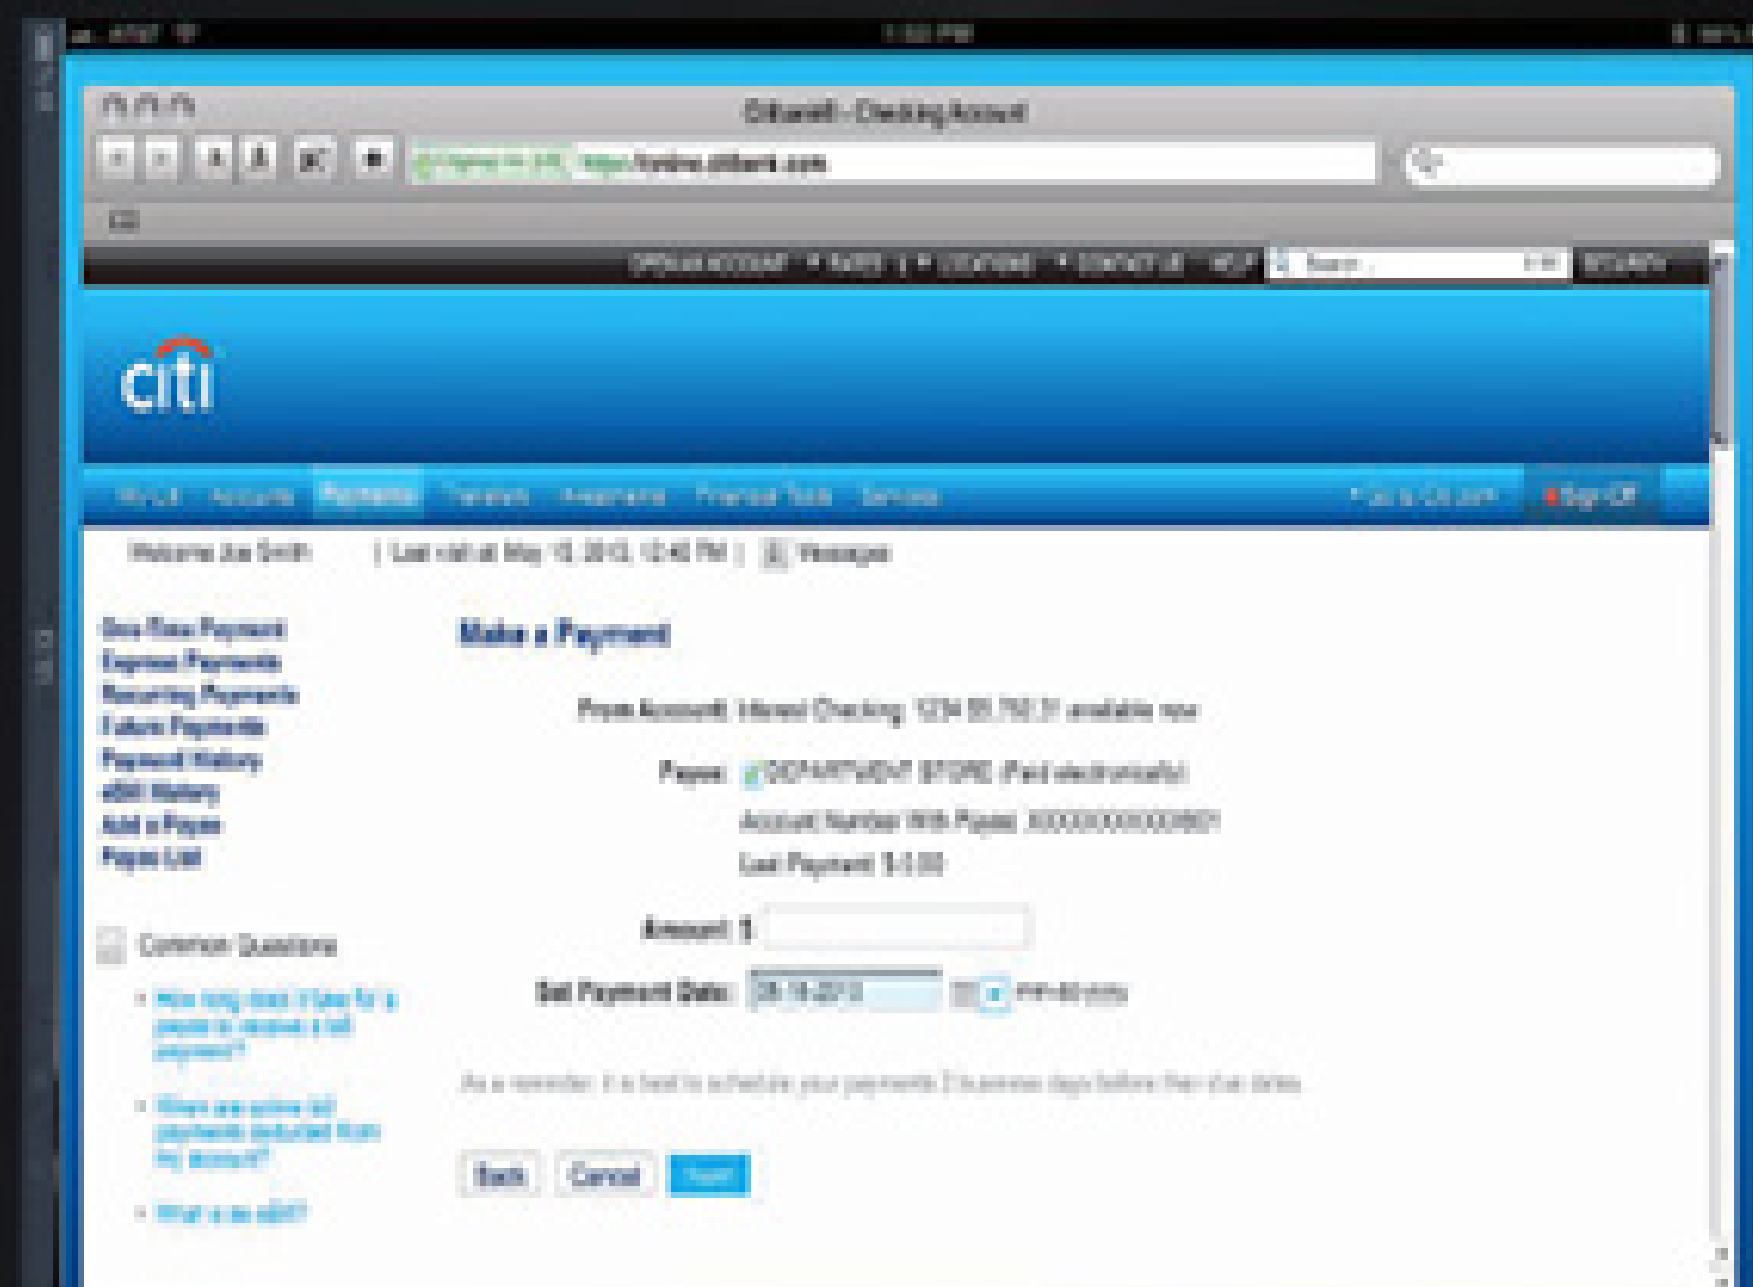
AT&T

1:53 PM

Citibank - Checking Account

https://online.citibank.com

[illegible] | RATES | LOCATIONS | CONTACT US | HELP | Search | SECURITY

citi

My Citi | Accounts | Payments | Transfers | Investments | Financial Tools | Services | Go to Citi.com | Sign Off

Welcome Joe Smith | Last visit at May 13, 2013, 12:40 PM | Messages

One-Time Payment
Express Payments
Recurring Payments
Future Payments
Payment History
eBill History
Add a Payee
Payee List

Common Questions

How long does it take for a payee to receive a bill payment?

When are online bill payments deducted from my account?

What is an eBill?

Make a Payment

From Account: Interest Checking 1234 $5,752.31 available now

Payee: DEPARTMENT STORE (Paid electronically)

Account Number With Payee: XXXXXXXXXXX0801

Last Payment: $0.00

Amount: $

Set Payment Date: 05-14-2013 mm-dd-yyyy

As a reminder, it is best to schedule your payments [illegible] days before their due dates.

Back Cancel Next